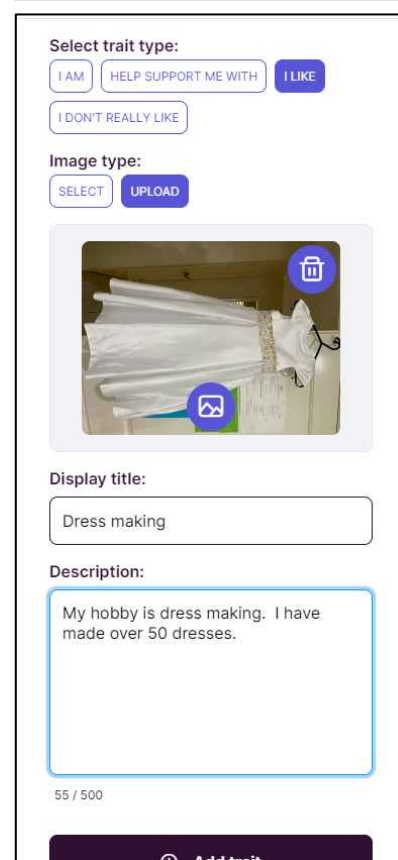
Select trait type:
I AM
HELP SUPPORT ME WITH
I LIKE
I DON'T REALLY LIKE

Image type:
SELECT
UPLOAD

Display title:
Dress making

Description:
My hobby is dress making.  I have made over 50 dresses.

55 / 500

Add trait